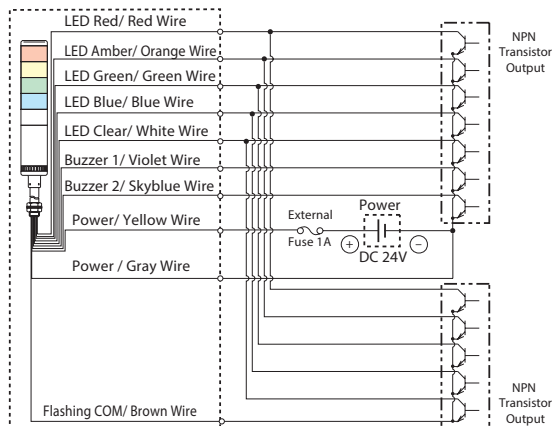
LED Red/ Red Wire

LED Amber/ Orange Wire

LED Green/ Green Wire

LED Blue/ Blue Wire

LED Clear/ White Wire

Buzzer 1/ Violet Wire

Buzzer 2/ Skyblue Wire

Power/ Yellow Wire

Power / Gray Wire

Flashing COM/ Brown Wire

NPN Transistor Output

External Fuse 1A

Power

+

−

DC 24V

NPN Transistor Output